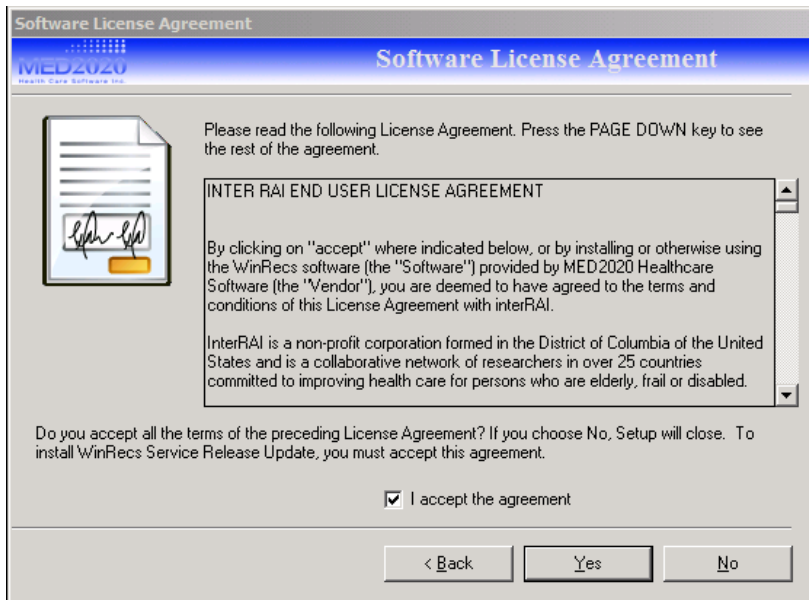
Software License Agreement

MED2020
Health Care Software Inc.

Software License Agreement

Please read the following License Agreement. Press the PAGE DOWN key to see the rest of the agreement.

INTER RAI END USER LICENSE AGREEMENT

By clicking on "accept" where indicated below, or by installing or otherwise using the WinRecs software (the "Software") provided by MED2020 Healthcare Software (the "Vendor"), you are deemed to have agreed to the terms and conditions of this License Agreement with interRAI.

InterRAI is a non-profit corporation formed in the District of Columbia of the United States and is a collaborative network of researchers in over 25 countries committed to improving health care for persons who are elderly, frail or disabled.

Do you accept all the terms of the preceding License Agreement? If you choose No, Setup will close. To install WinRecs Service Release Update, you must accept this agreement.

I accept the agreement

< Back

Yes

No